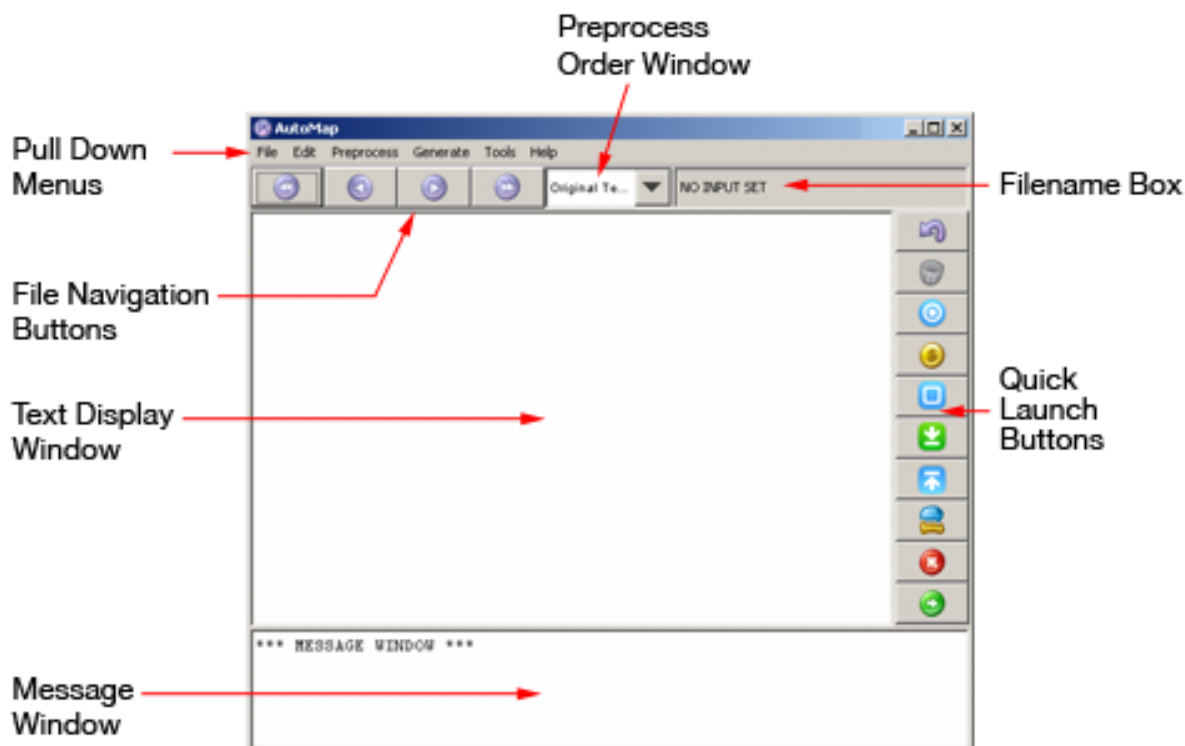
Preprocess Order Window

AutoMap

Pull Down Menus

File Edit Preprocess Generate Tools Help

Original Te...

NO INPUT SET

Filename Box

File Navigation Buttons

Text Display Window

Quick Launch Buttons

*** MESSAGE WINDOW ***

Message Window